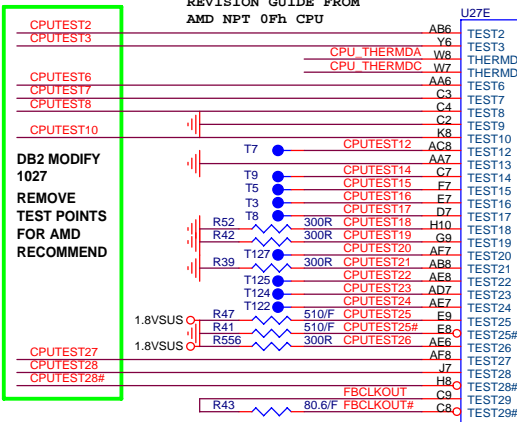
REVISION GUIDE FROM AMD NPT 0Fh CPU

U27E

CPUTEST2
CPUTEST3
CPUTEST6
CPUTEST7
CPUTEST8
CPUTEST10

DB2 MODIFY 1027

REMOVE TEST POINTS FOR AMD RECOMMEND

CPUTEST27
CPUTEST28
CPUTEST28#

AB6 TEST2
Y6 TEST3
CPU_THERMDA W8 THERMDA
CPU_THERMDC W7 THERMDC
AA6 TEST6
C3 TEST7
C4 TEST8
C2 TEST9
K8 TEST10
T7 CPUTEST12 AC8 TEST12
AA7 TEST13
T9 CPUTEST14 C7 TEST14
T5 CPUTEST15 F7 TEST15
T3 CPUTEST16 E7 TEST16
T8 CPUTEST17 D7 TEST17
R52 300R CPUTEST18 H10 TEST18
R42 300R CPUTEST19 G9 TEST19
CPUTEST20 AF7 TEST20
R39 T127 300R CPUTEST21 AB8 TEST21
T125 CPUTEST22 AE8 TEST22
T124 CPUTEST23 AD7 TEST23
T122 CPUTEST24 AE7 TEST24
1.8VSUS R47 510/F CPUTEST25 E9 TEST25
R41 510/F CPUTEST25# E8 TEST25#
1.8VSUS R556 300R CPUTEST26 AE6 TEST26
AF8 TEST27
J7 TEST28
H8 TEST28#
FBCLKOUT C9 TEST29
R43 80.6/F FBCLKOUT# C8 TEST29#